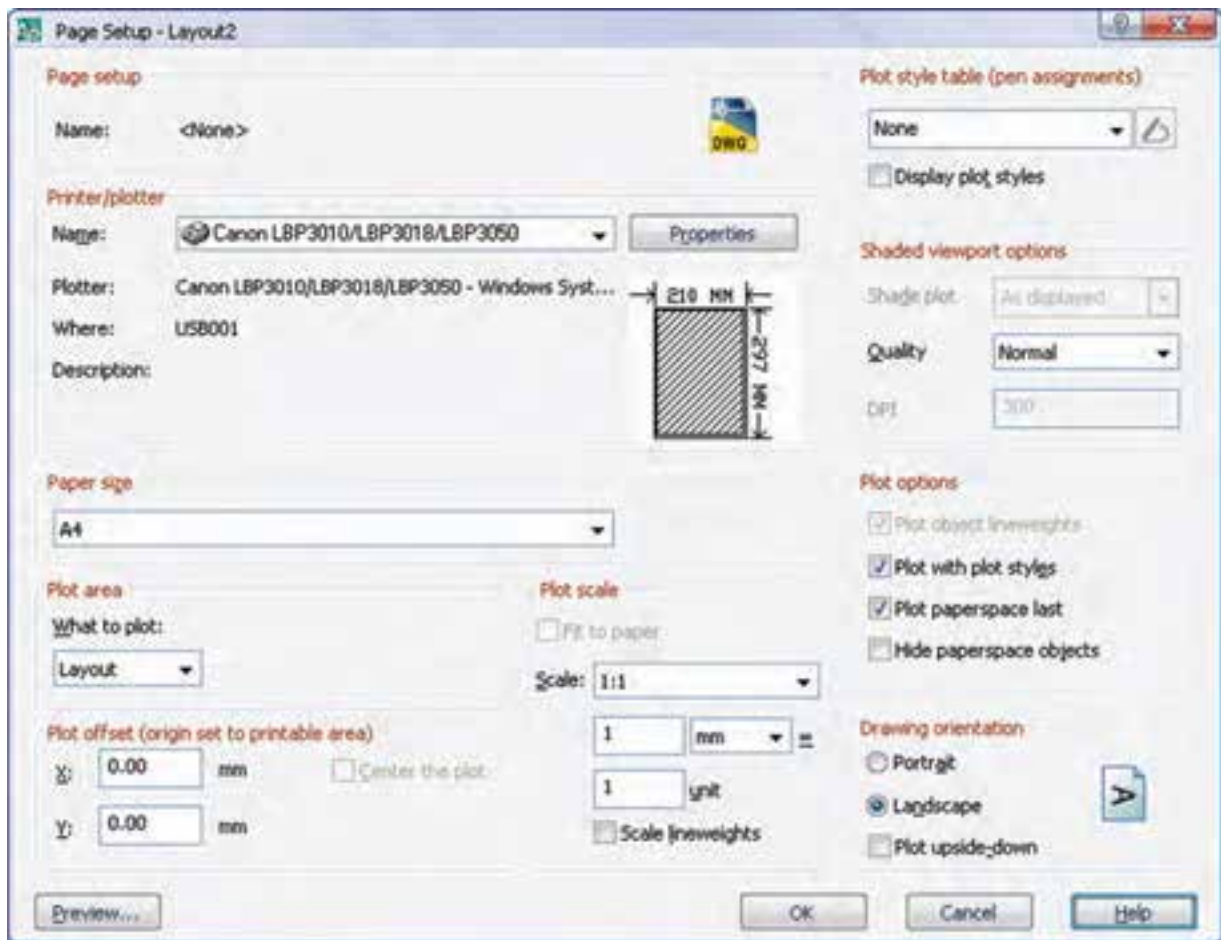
Page Setup - Layout2

Page setup

Name: <None>

DWG

Printer/plotter

Name: Canon LBP3010/LBP3018/LBP3050

Properties

Plotter: Canon LBP3010/LBP3018/LBP3050 - Windows Syst...

Where: USB001

Description:

210 MM

297 MM

Paper size

A4

Plot area

What to plot:

Layout

Plot offset (origin set to printable area)

X: 0.00 mm

Y: 0.00 mm

Center the plot

Plot scale

Fit to paper

Scale: 1:1

1 mm =

1 unit

Scale lineweights

Plot style table (pen assignments)

None

Display plot styles

Shaded viewport options

Shade plot As displayed

Quality Normal

DPI 300

Plot options

Plot object lineweights

Plot with plot styles

Plot paperspace last

Hide paperspace objects

Drawing orientation

Portrait

Landscape

Plot upside-down

Preview...

OK

Cancel

Help